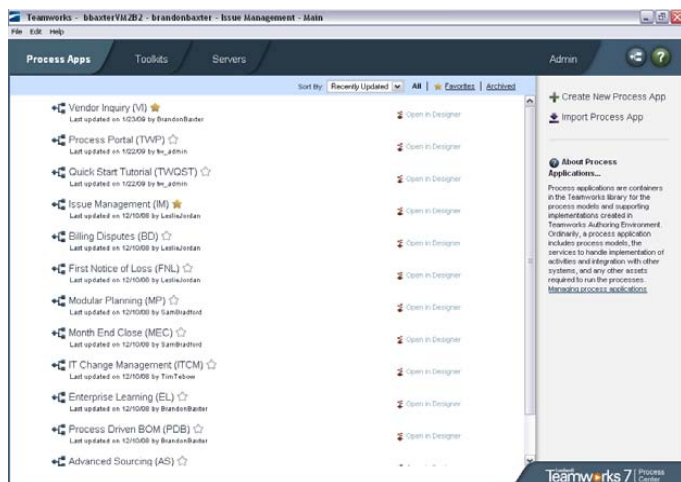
Teamworks - bbaxterVM2B2 - brandonbaxter - Issue Management - Main

File Edit Help

Process Apps Toolkits Servers Admin

Sort By: Recently Updated All | Favorites | Archived

Vendor Inquiry (VI)
Last updated on 1/23/09 by BrandonBaxter
Open in Designer

Process Portal (TWP)
Last updated on 1/22/09 by tw_admin
Open in Designer

Quick Start Tutorial (TWQST)
Last updated on 1/22/09 by tw_admin
Open in Designer

Issue Management (IM)
Last updated on 12/10/08 by LeslieJordan
Open in Designer

Billing Disputes (BD)
Last updated on 12/10/08 by LeslieJordan
Open in Designer

First Notice of Loss (FNL)
Last updated on 12/10/08 by LeslieJordan
Open in Designer

Modular Planning (MP)
Last updated on 12/10/08 by SamBradford
Open in Designer

Month End Close (MEC)
Last updated on 12/10/08 by SamBradford
Open in Designer

IT Change Management (ITCM)
Last updated on 12/10/08 by TimTebow
Open in Designer

Enterprise Learning (EL)
Last updated on 12/10/08 by BrandonBaxter
Open in Designer

Process Driven BOM (PDB)
Last updated on 12/10/08 by BrandonBaxter
Open in Designer

Advanced Sourcing (AS)

Create New Process App

Import Process App

About Process Applications...

Process applications are containers in the Teamworks library for the process models and supporting implementations created in Teamworks Authoring Environment. Ordinarily, a process application includes process models, the services to handle implementation of activities and integration with other systems, and any other assets required to run the processes.
Managing process applications

Teamworks 7 Process Center